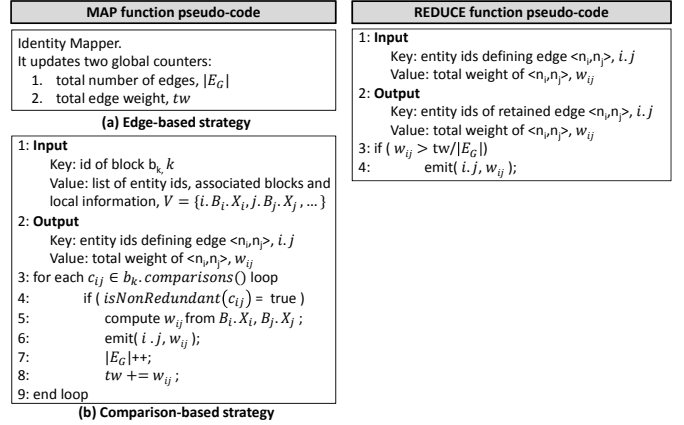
MAP function pseudo-code

Identity Mapper.
It updates two global counters:
1. total number of edges, $|E_G|$
2. total edge weight, $tw$

(a) Edge-based strategy

1: **Input**
Key: id of block $b_k$, $k$
Value: list of entity ids, associated blocks and local information, $V = \{i.B_i.X_i, j.B_j.X_j, \dots\}$
2: **Output**
Key: entity ids defining edge $<n_i,n_j>$, $i.j$
Value: total weight of $<n_i,n_j>$, $w_{ij}$
3: for each $c_{ij} \in b_k.comparisons()$ loop
4: if ( $isNonRedundant(c_{ij})$ = true )
5: compute $w_{ij}$ from $B_i.X_i$, $B_j.X_j$ ;
6: emit( $i.j$, $w_{ij}$ );
7: $|E_G|$++;
8: $tw$ += $w_{ij}$ ;
9: end loop

(b) Comparison-based strategy

REDUCE function pseudo-code

1: **Input**
Key: entity ids defining edge $<n_i,n_j>$, $i.j$
Value: total weight of $<n_i,n_j>$, $w_{ij}$
2: **Output**
Key: entity ids of retained edge $<n_i,n_j>$, $i.j$
Value: total weight of $<n_i,n_j>$, $w_{ij}$
3: if ( $w_{ij} > tw/|E_G|$)
4: emit( $i.j$, $w_{ij}$ );